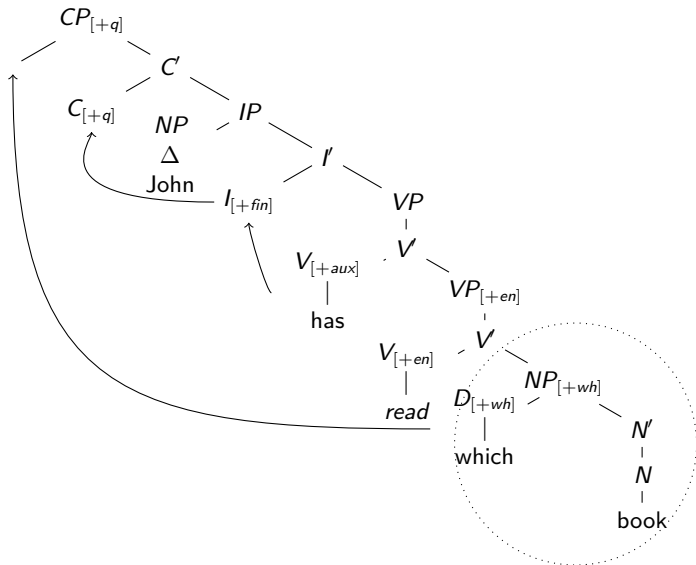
$CP_{[+q]}$

$C'$

$C_{[+q]}$

$IP$

$NP$

$\Delta$

John

$I'$

$I_{[+fin]}$

$VP$

$V'$

$V_{[+aux]}$

has

$VP_{[+en]}$

$V'$

$V_{[+en]}$

*read*

$NP_{[+wh]}$

$D_{[+wh]}$

which

$N'$

$N$

book